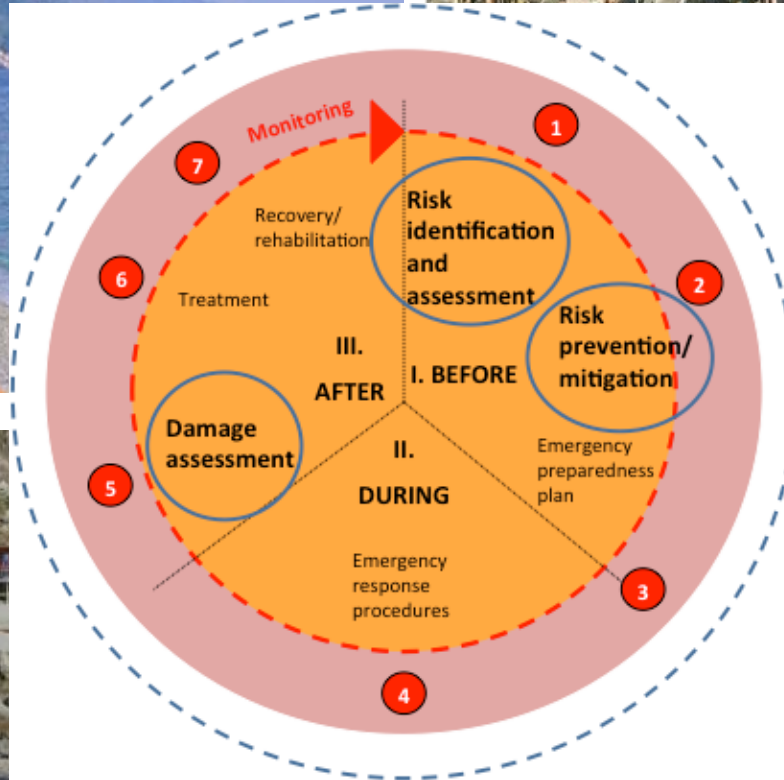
Monitoring

1

Risk identification and assessment

2

Risk prevention/ mitigation

I. BEFORE

Emergency preparedness plan

3

II. DURING

Emergency response procedures

4

5

Damage assessment

III. AFTER

6

Treatment

7

Recovery/ rehabilitation